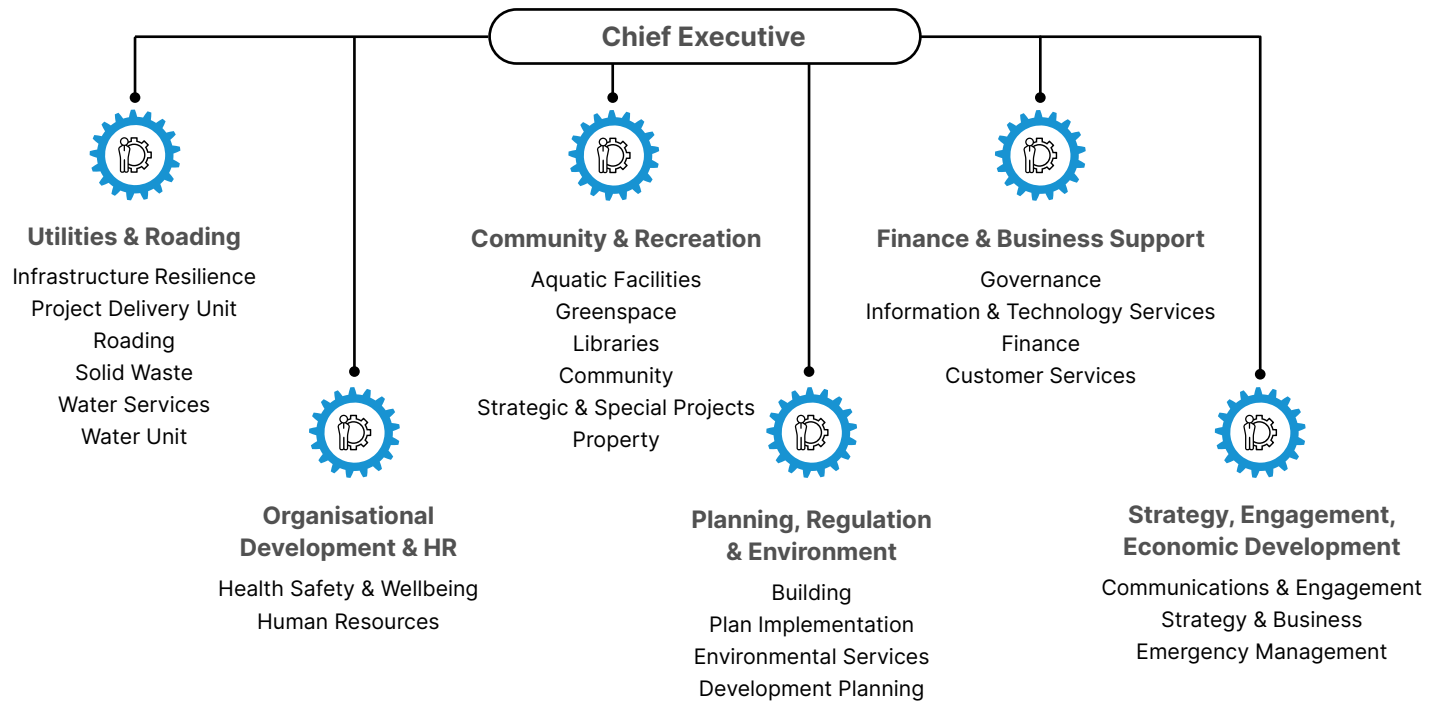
Chief Executive

Utilities & Roading
Infrastructure Resilience
Project Delivery Unit
Roading
Solid Waste
Water Services
Water Unit

Organisational Development & HR
Health Safety & Wellbeing
Human Resources

Community & Recreation
Aquatic Facilities
Greenspace
Libraries
Community
Strategic & Special Projects
Property

Planning, Regulation & Environment
Building
Plan Implementation
Environmental Services
Development Planning

Finance & Business Support
Governance
Information & Technology Services
Finance
Customer Services

Strategy, Engagement, Economic Development
Communications & Engagement
Strategy & Business
Emergency Management